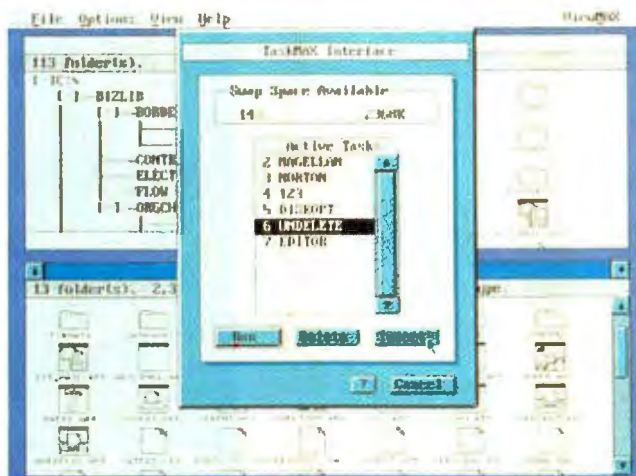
File Options View Help

ViewMAX

113 folder(s).

TaskMAX Interface

Swap Space Available

14 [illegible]

Active Tasks
2 MAGELLAN
3 NORTON
4 123
5 DISKOPT
6 UNDELETE
7 EDITOR

New Delete Convert

?

Cancel

C:\

BIZLIB

BORDE

CONTE
ELECT
FLOW

ORGCH

13 folder(s), 2.3 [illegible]

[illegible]